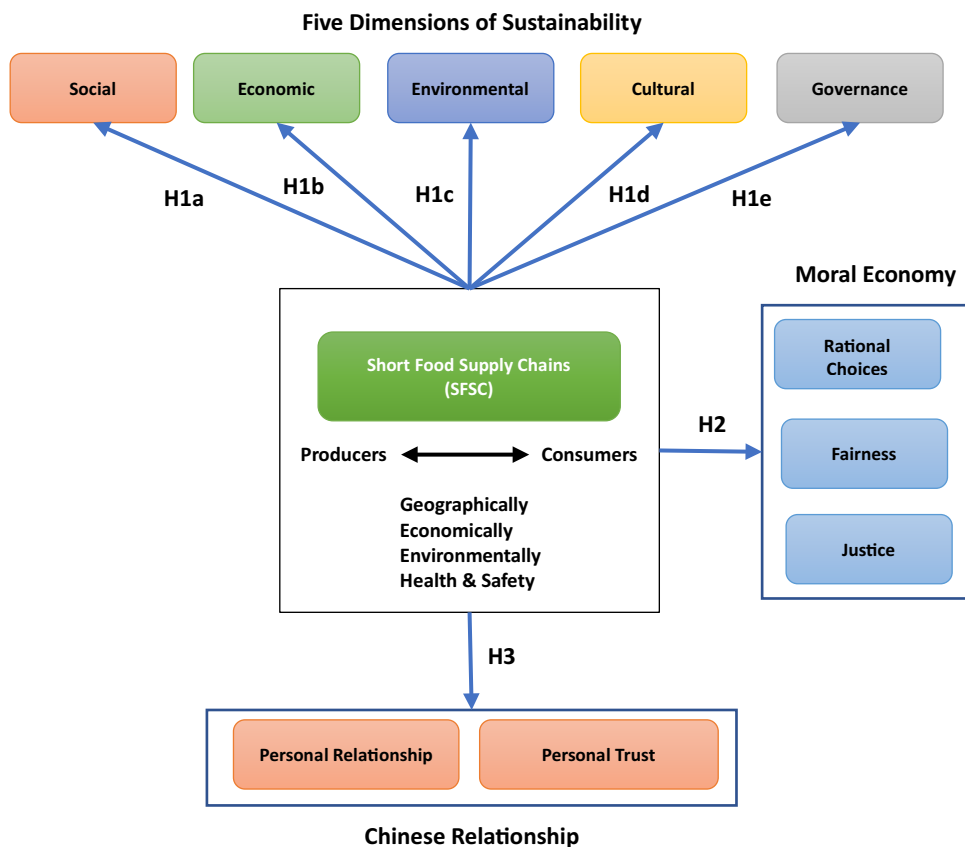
Five Dimensions of Sustainability

Social

Economic

Environmental

Cultural

Governance

H1a

H1b

H1c

H1d

H1e

Moral Economy

Short Food Supply Chains (SFSC)

Producers

Consumers

Geographically
Economically
Environmentally
Health & Safety

H2

Rational Choices

Fairness

Justice

H3

Personal Relationship

Personal Trust

Chinese Relationship